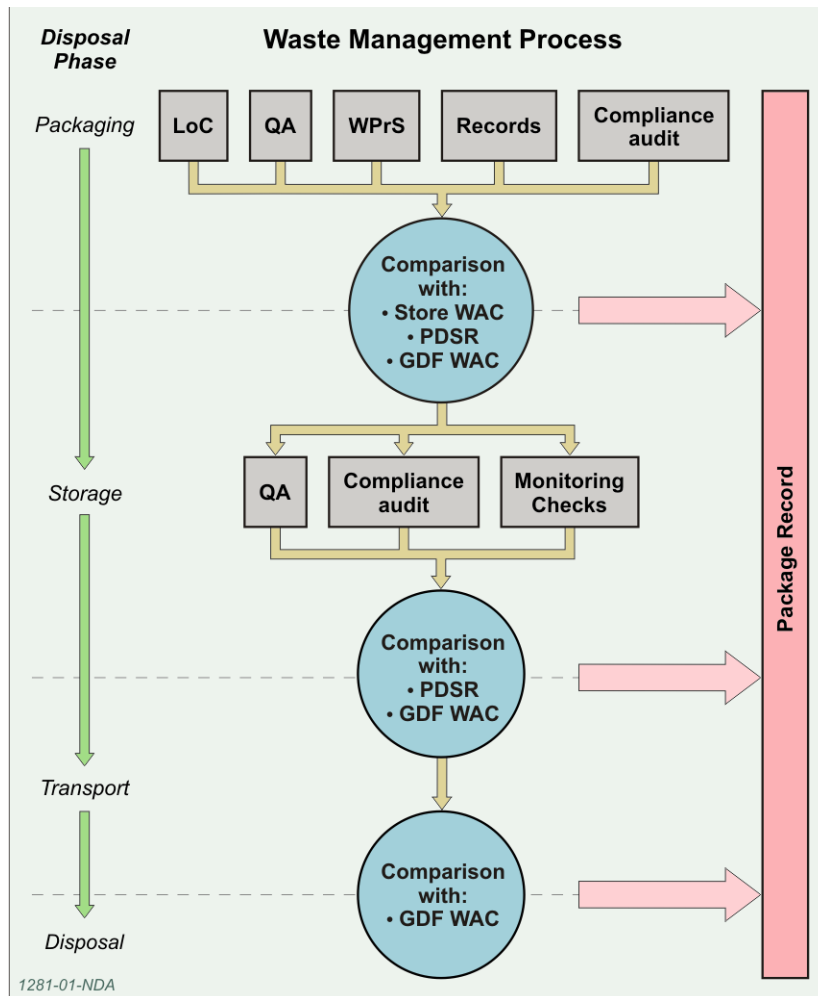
Disposal Phase

Waste Management Process

Packaging

LoC

QA

WPrS

Records

Compliance audit

Comparison with:
• Store WAC
• PDSR
• GDF WAC

Storage

QA

Compliance audit

Monitoring Checks

Comparison with:
• PDSR
• GDF WAC

Transport

Comparison with:
• GDF WAC

Disposal

Package Record

1281-01-NDA